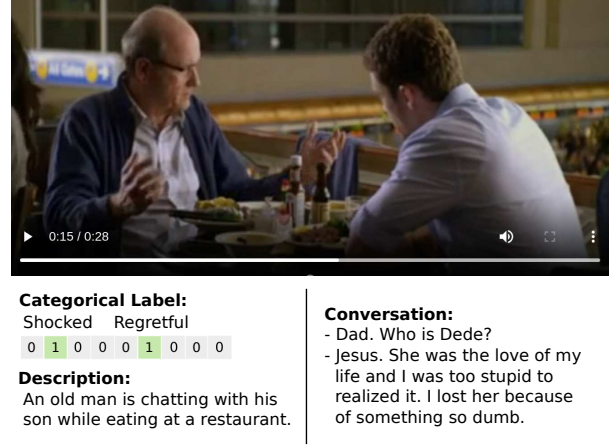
0:15 / 0:28

**Categorical Label:**
Shocked Regretful

| 0 | 1 | 0 | 0 | 0 | 1 | 0 | 0 | 0 |
|---|---|---|---|---|---|---|---|---|

**Description:**
An old man is chatting with his son while eating at a restaurant.

**Conversation:**
- Dad. Who is Dede?
- Jesus. She was the love of my life and I was too stupid to realized it. I lost her because of something so dumb.